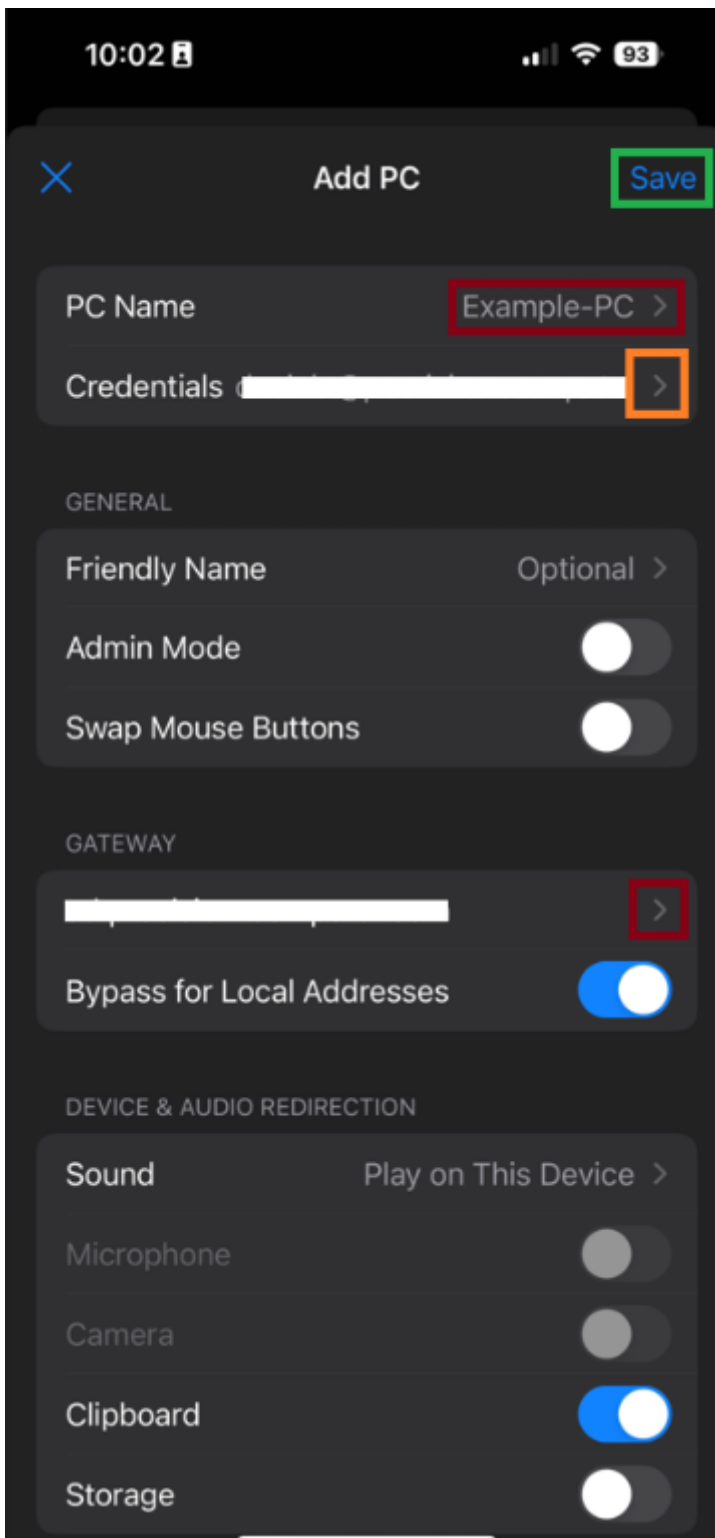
10:02

93

Add PC

Save

PC Name Example-PC

Credentials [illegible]

GENERAL

Friendly Name Optional

Admin Mode

Swap Mouse Buttons

GATEWAY

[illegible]

Bypass for Local Addresses

DEVICE & AUDIO REDIRECTION

Sound Play on This Device

Microphone

Camera

Clipboard

Storage